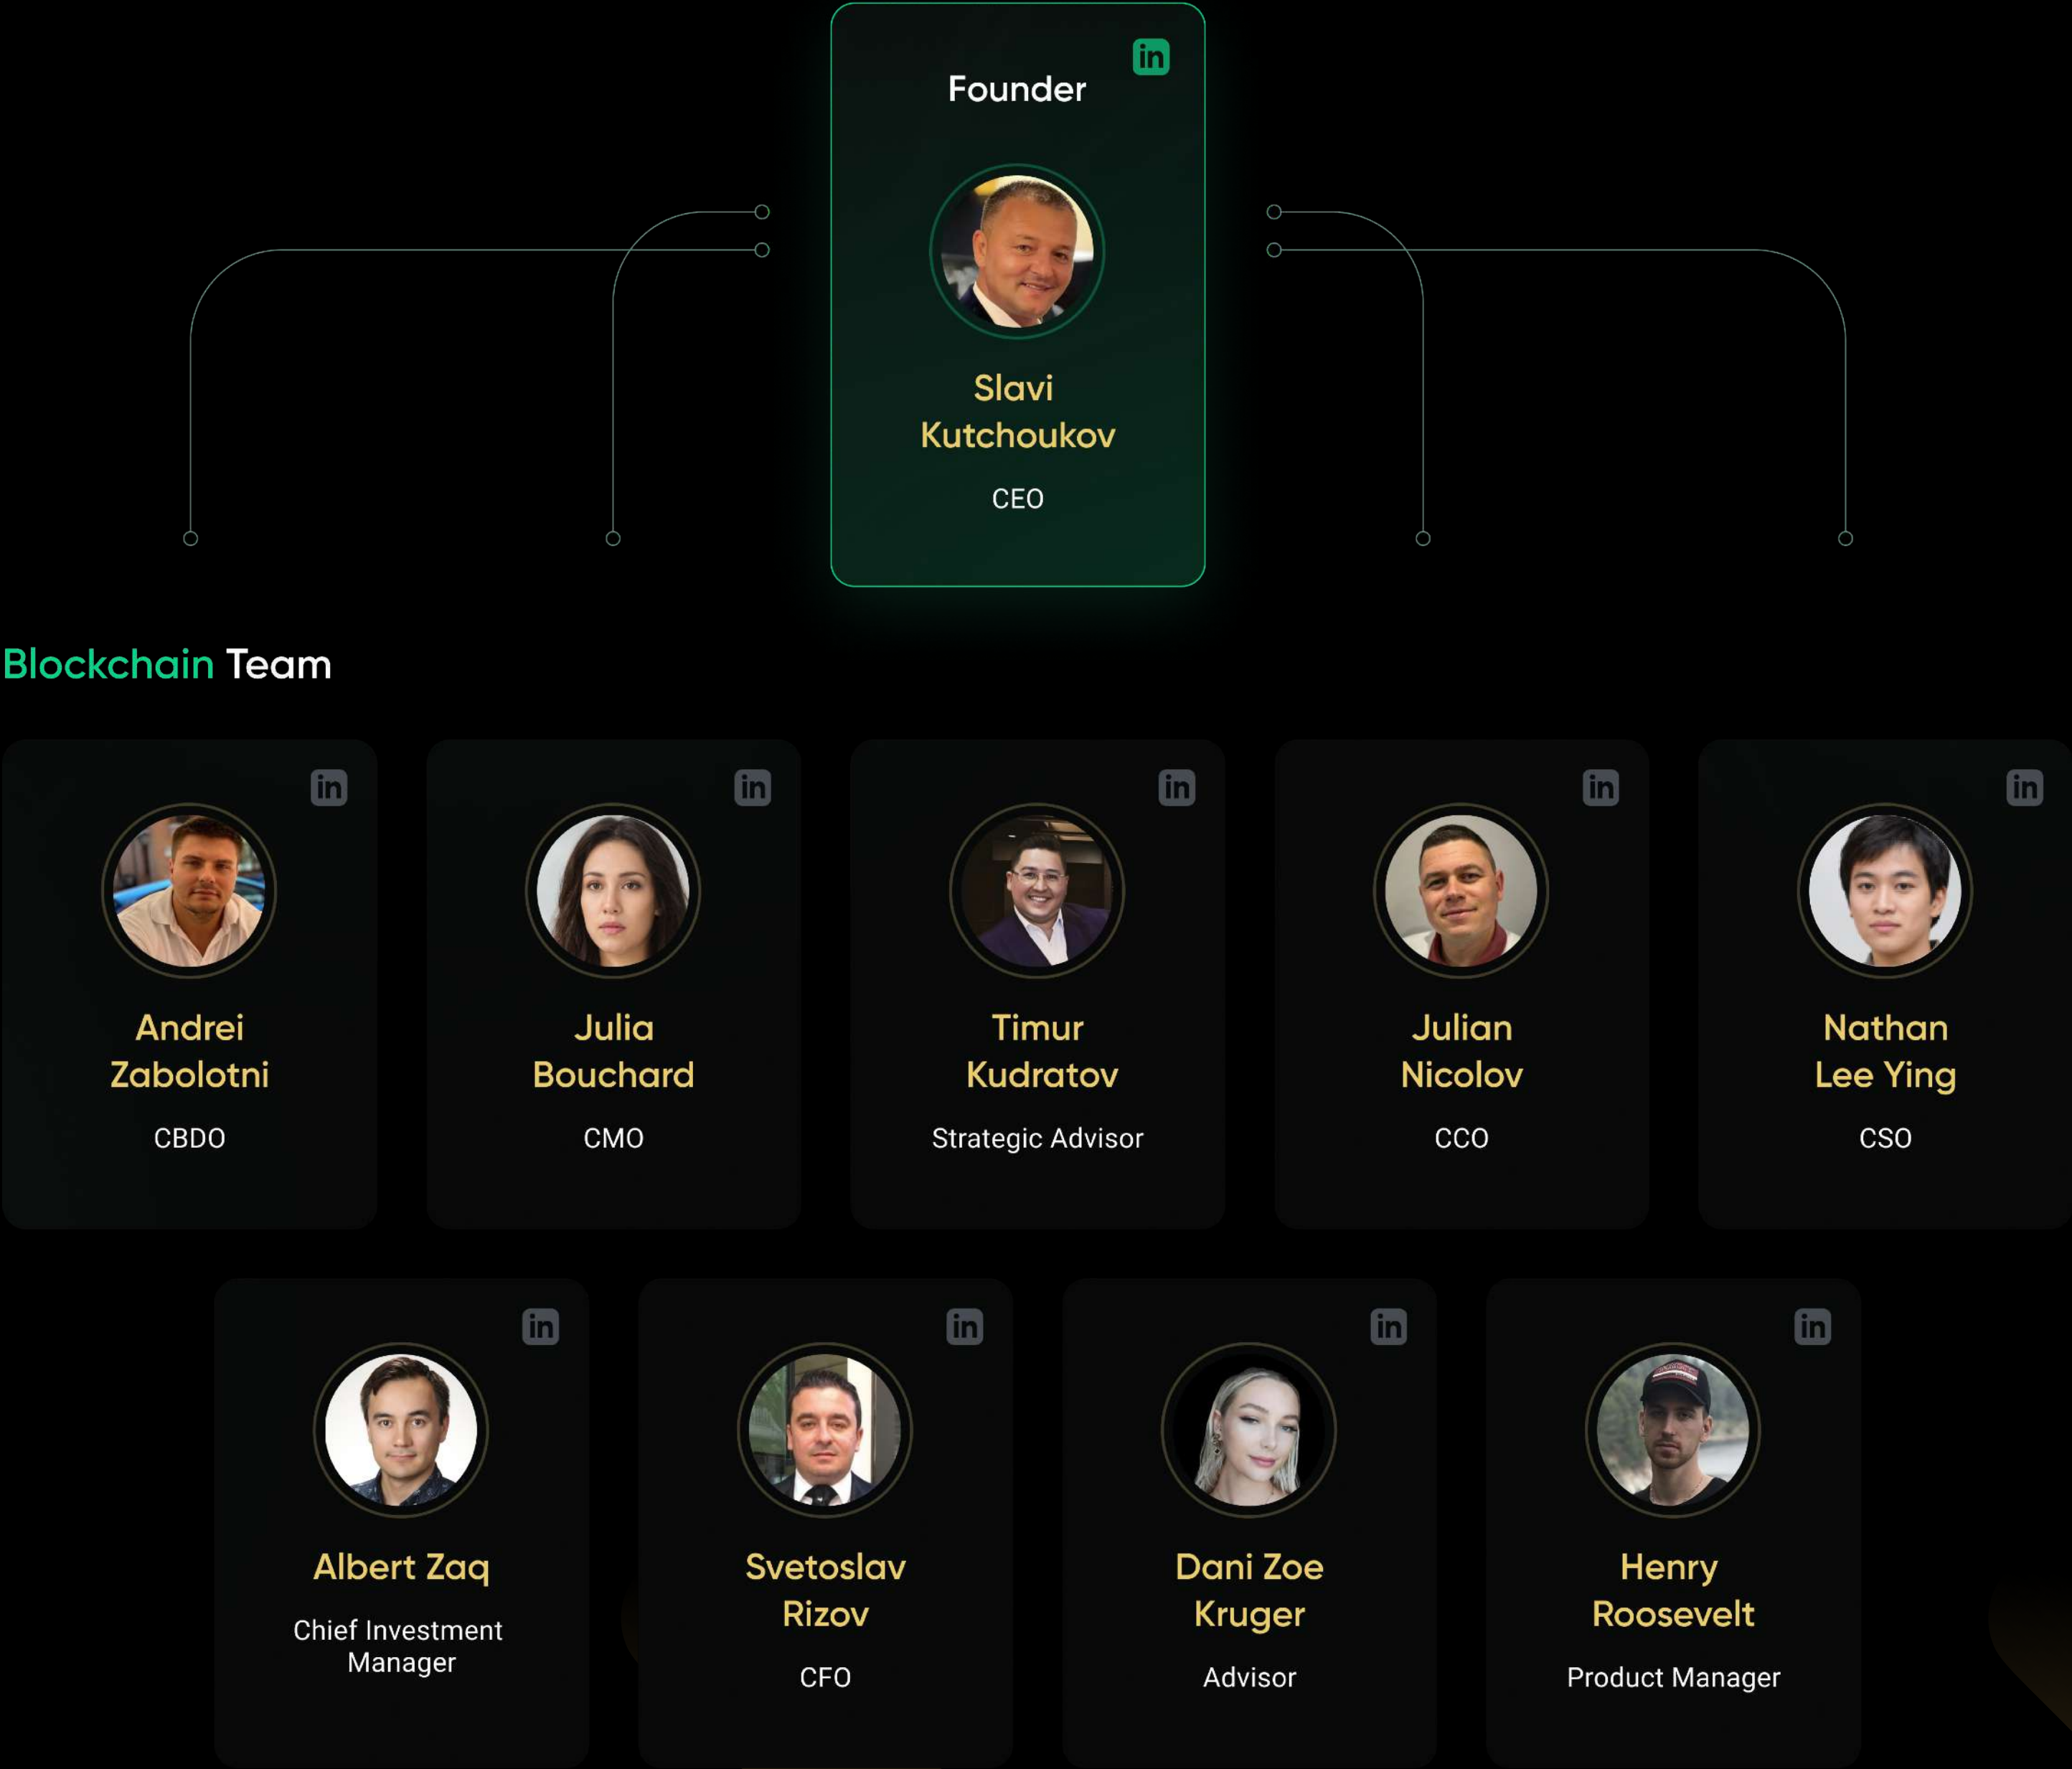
in

Founder

Slavi Kutchoukov

CEO

Blockchain Team

in

Andrei Zabolotni

CBDO

in

Julia Bouchard

CMO

in

Timur Kudratov

Strategic Advisor

in

Julian Nicolov

CCO

in

Nathan Lee Ying

CSO

in

Albert Zaq

Chief Investment Manager

in

Svetoslav Rizov

CFO

in

Dani Zoe Kruger

Advisor

in

Henry Roosevelt

Product Manager